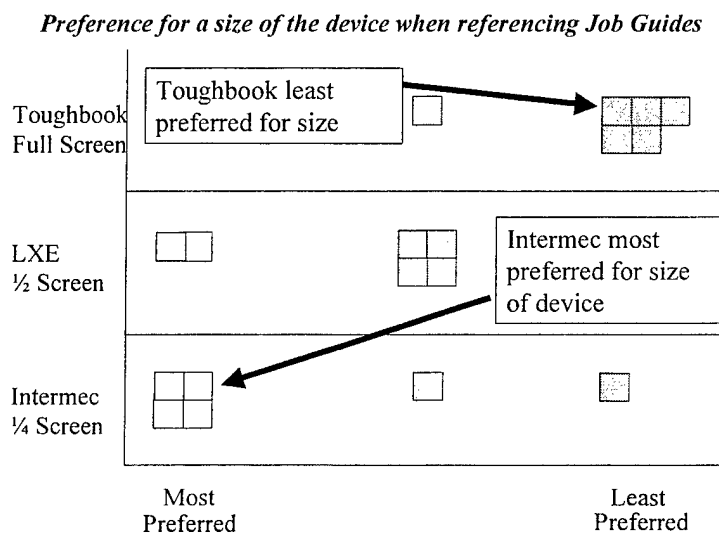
*Preference for a size of the device when referencing Job Guides*

Toughbook Full Screen

Toughbook least preferred for size

LXE ½ Screen

Intermec most preferred for size of device

Intermec ¼ Screen

Most Preferred

Least Preferred